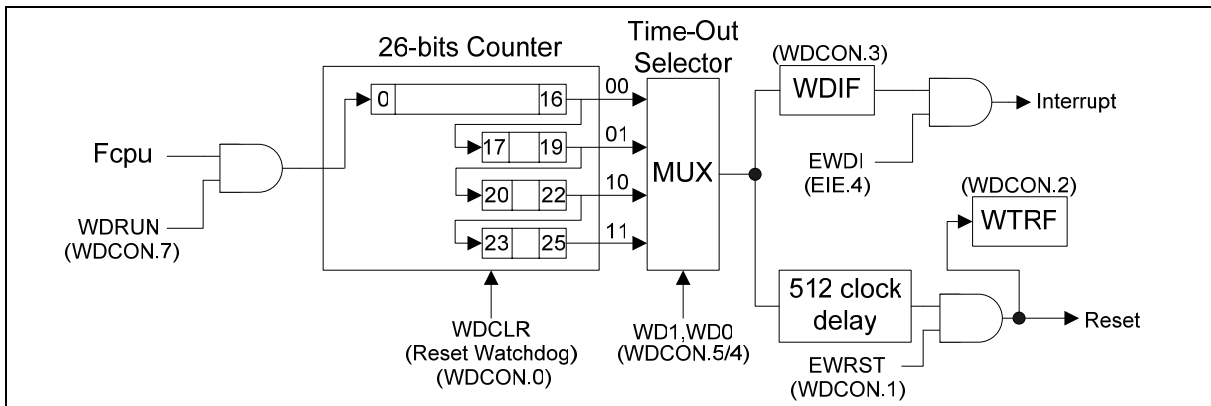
26-bits Counter

Time-Out Selector

(WDCON.3)

WDIF

Interrupt

Fcpu

WDRUN (WDCON.7)

0

16

00

17

19

01

20

22

10

23

25

11

MUX

EWDI (EIE.4)

(WDCON.2)

WTRF

512 clock delay

Reset

WDCLR (Reset Watchdog) (WDCON.0)

WD1,WD0 (WDCON.5/4)

EWRST (WDCON.1)